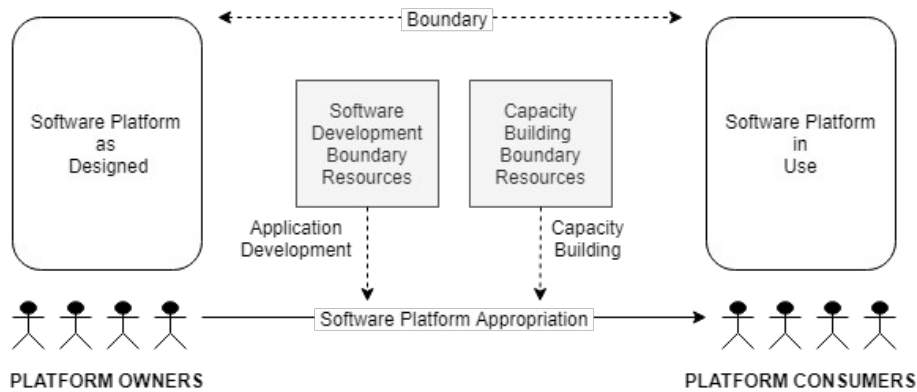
Boundary

Software Platform as Designed

Software Development Boundary Resources

Capacity Building Boundary Resources

Software Platform in Use

Application Development

Capacity Building

Software Platform Appropriation

PLATFORM OWNERS

PLATFORM CONSUMERS